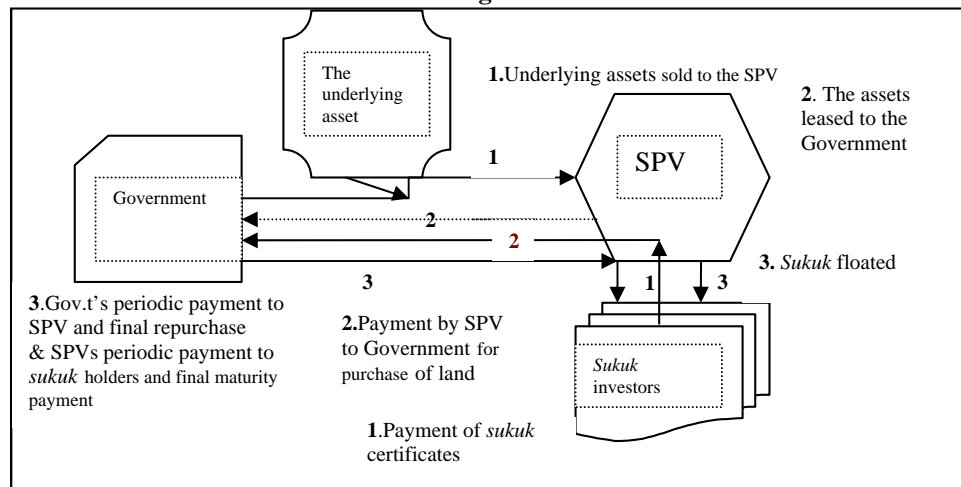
The underlying asset

1.Underlying assets sold to the SPV

2. The assets leased to the Government

1

SPV

Government

2

2

3

1

3

3. Sukuk floated

3.Gov.t's periodic payment to SPV and final repurchase & SPVs periodic payment to sukuk holders and final maturity payment

2.Payment by SPV to Government for purchase of land

Sukuk investors

1.Payment of sukuk certificates